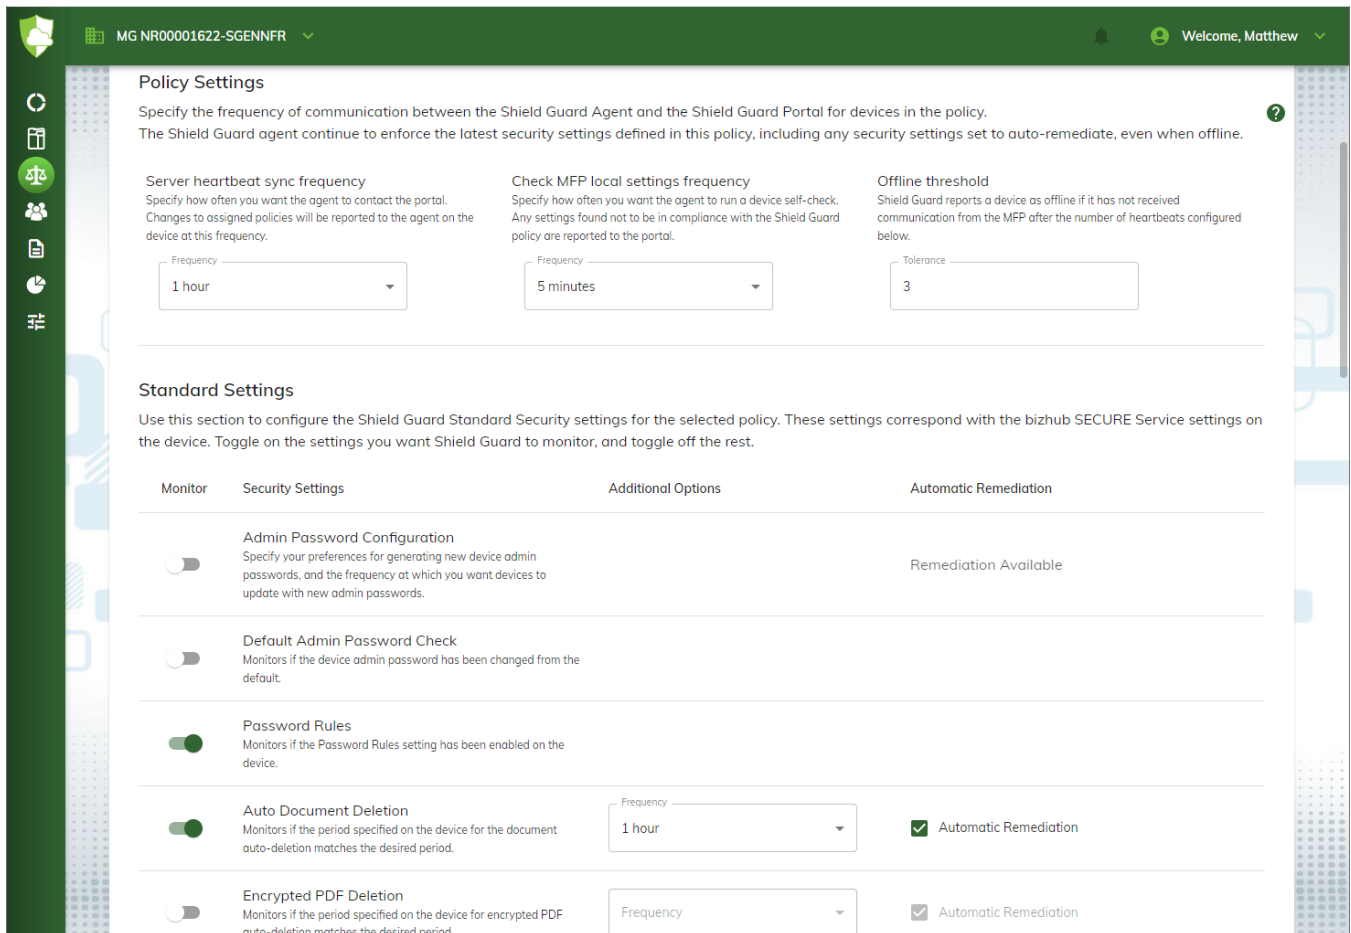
MG NR00001622-SGENNFR

Welcome, Matthew

Policy Settings

Specify the frequency of communication between the Shield Guard Agent and the Shield Guard Portal for devices in the policy.
The Shield Guard agent continue to enforce the latest security settings defined in this policy, including any security settings set to auto-remediate, even when offline.

Server heartbeat sync frequency
Specify how often you want the agent to contact the portal. Changes to assigned policies will be reported to the agent on the device at this frequency.

Frequency
1 hour

Check MFP local settings frequency
Specify how often you want the agent to run a device self-check. Any settings found not to be in compliance with the Shield Guard policy are reported to the portal.

Frequency
5 minutes

Offline threshold
Shield Guard reports a device as offline if it has not received communication from the MFP after the number of heartbeats configured below.

Tolerance
3

Standard Settings

Use this section to configure the Shield Guard Standard Security settings for the selected policy. These settings correspond with the bizhub SECURE Service settings on the device. Toggle on the settings you want Shield Guard to monitor, and toggle off the rest.

| Monitor | Security Settings | Additional Options | Automatic Remediation |
|---|---|---|---|
| | Admin Password Configuration<br>Specify your preferences for generating new device admin passwords, and the frequency at which you want devices to update with new admin passwords. | | Remediation Available |
| | Default Admin Password Check<br>Monitors if the device admin password has been changed from the default. | | |
| | Password Rules<br>Monitors if the Password Rules setting has been enabled on the device. | | |
| | Auto Document Deletion<br>Monitors if the period specified on the device for the document auto-deletion matches the desired period. | Frequency<br>1 hour | Automatic Remediation |
| | Encrypted PDF Deletion<br>Monitors if the period specified on the device for encrypted PDF auto-deletion matches the desired period. | Frequency | Automatic Remediation |